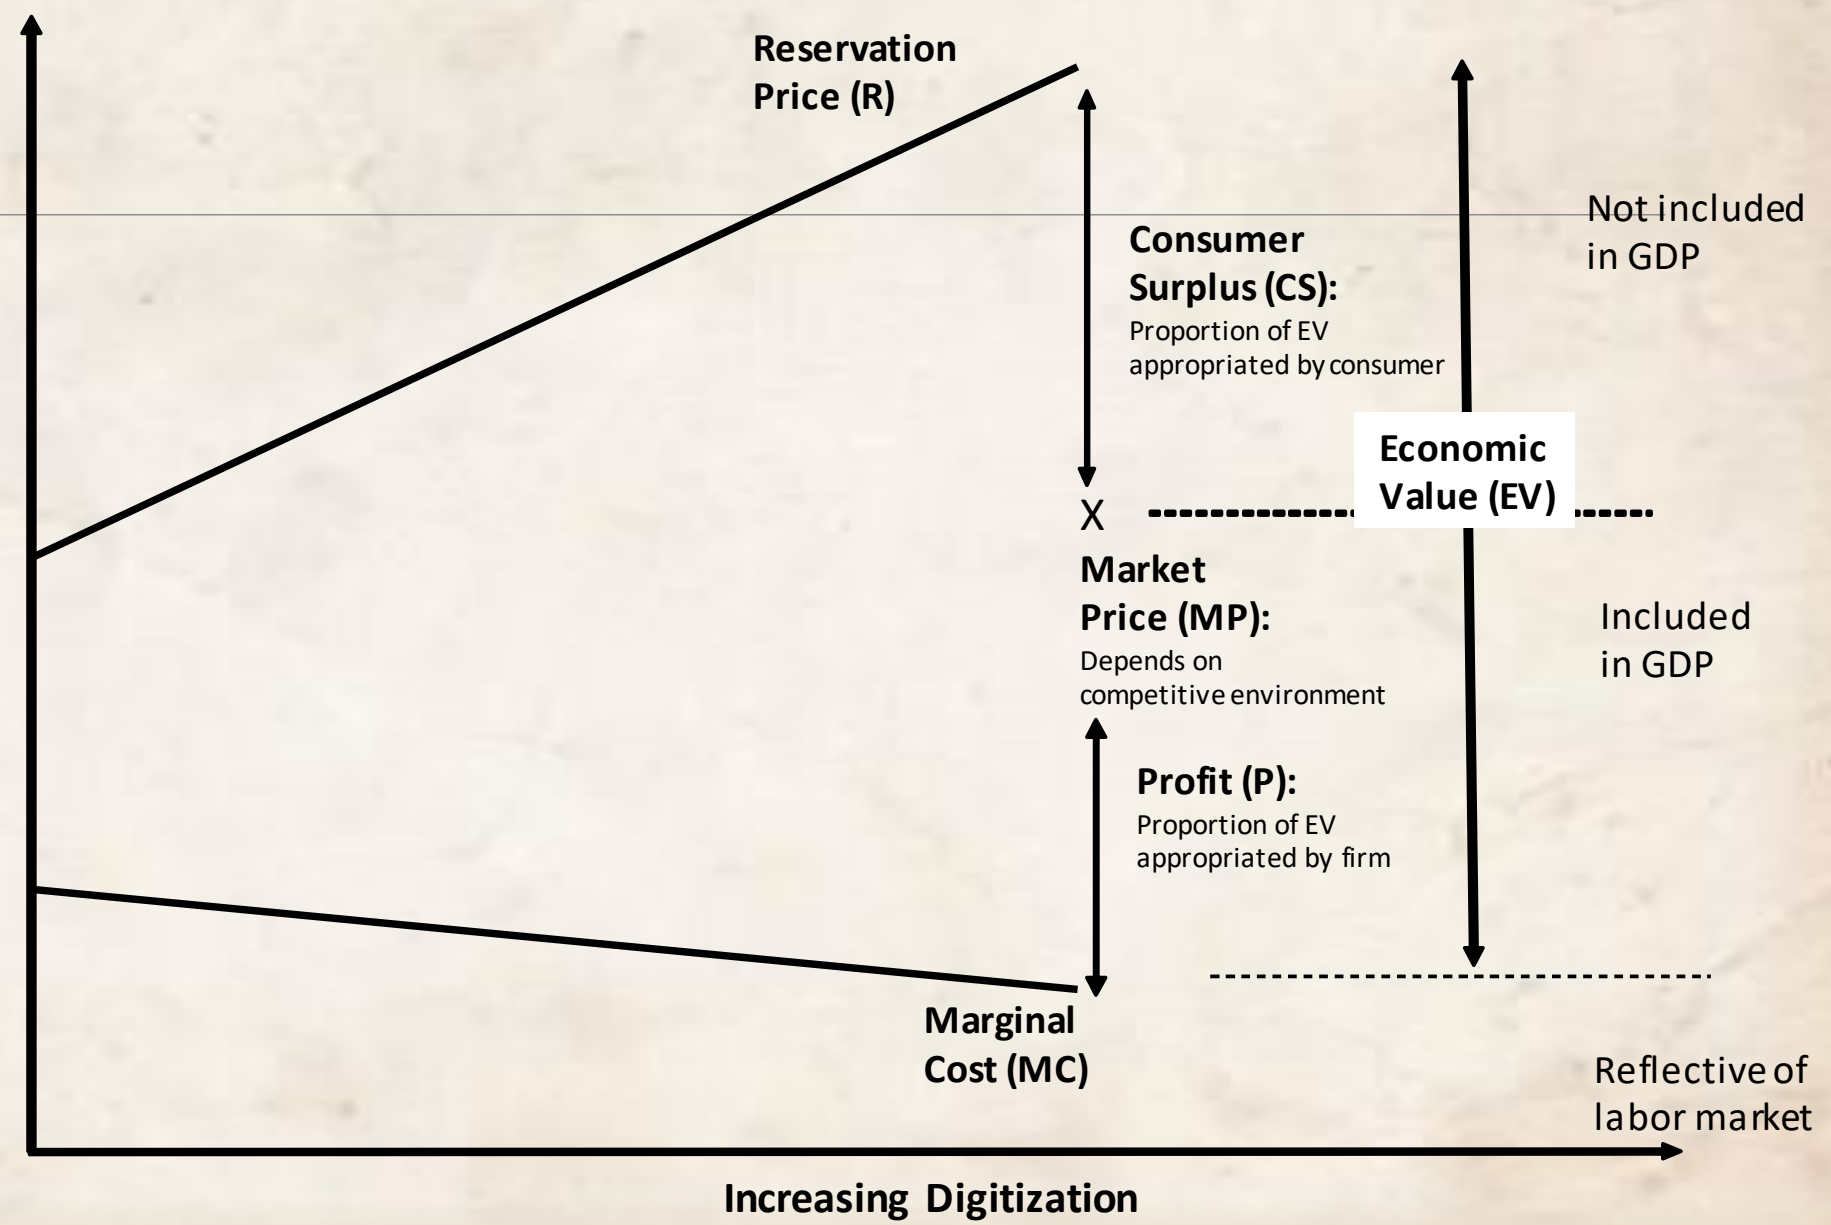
Reservation Price (R)

Consumer Surplus (CS):
Proportion of EV appropriated by consumer

Not included in GDP

Economic Value (EV)

X

Market Price (MP):
Depends on competitive environment

Included in GDP

Profit (P):
Proportion of EV appropriated by firm

Marginal Cost (MC)

Reflective of labor market

Increasing Digitization